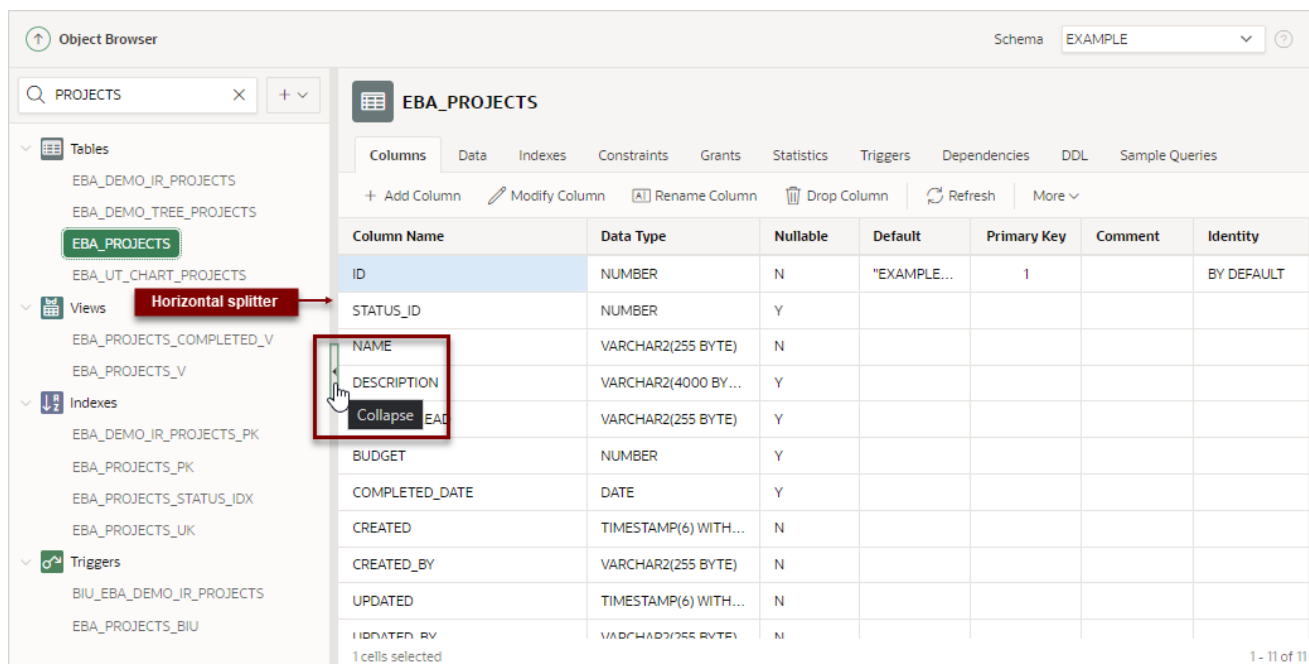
Object Browser

Schema EXAMPLE

PROJECTS

Tables
EBA_DEMO_IR_PROJECTS
EBA_DEMO_TREE_PROJECTS
EBA_PROJECTS
EBA_UT_CHART_PROJECTS
Views
EBA_PROJECTS_COMPLETED_V
EBA_PROJECTS_V
Indexes
EBA_DEMO_IR_PROJECTS_PK
EBA_PROJECTS_PK
EBA_PROJECTS_STATUS_IDX
EBA_PROJECTS_UK
Triggers
BIU_EBA_DEMO_IR_PROJECTS
EBA_PROJECTS_BIU

Horizontal splitter

Collapse

EBA_PROJECTS

Columns Data Indexes Constraints Grants Statistics Triggers Dependencies DDL Sample Queries

+ Add Column Modify Column Rename Column Drop Column Refresh More

| Column Name | Data Type | Nullable | Default | Primary Key | Comment | Identity |
|---|---|---|---|---|---|---|
| ID | NUMBER | N | "EXAMPLE... | 1 | | BY DEFAULT |
| STATUS_ID | NUMBER | Y | | | | |
| NAME | VARCHAR2(255 BYTE) | N | | | | |
| DESCRIPTION | VARCHAR2(4000 BY... | Y | | | | |
| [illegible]EAD | VARCHAR2(255 BYTE) | Y | | | | |
| BUDGET | NUMBER | Y | | | | |
| COMPLETED_DATE | DATE | Y | | | | |
| CREATED | TIMESTAMP(6) WITH... | N | | | | |
| CREATED_BY | VARCHAR2(255 BYTE) | N | | | | |
| UPDATED | TIMESTAMP(6) WITH... | N | | | | |
| UPDATED_BY | VARCHAR2(255 BYTE) | N | | | | |

1 cells selected
1 - 11 of 11